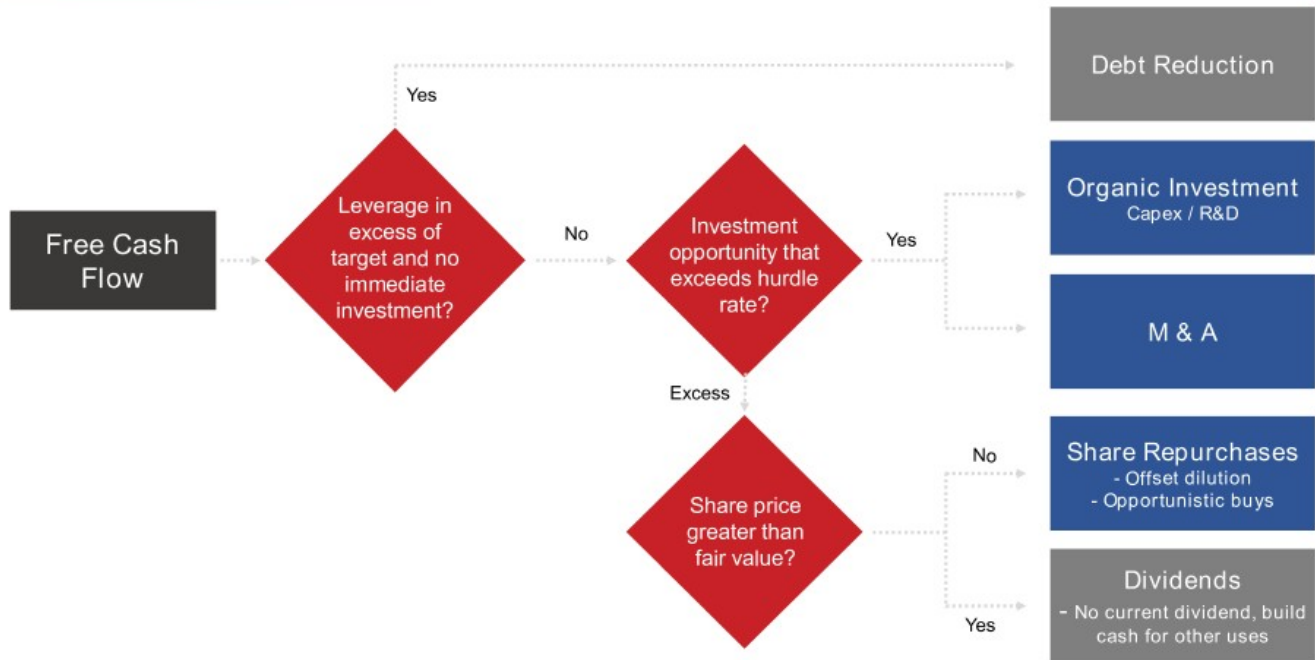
Free Cash Flow

Leverage in excess of target and no immediate investment?

Yes

Debt Reduction

No

Investment opportunity that exceeds hurdle rate?

Yes

Organic Investment
Capex / R&D

M & A

Excess

Share price greater than fair value?

No

Share Repurchases
- Offset dilution
- Opportunistic buys

Yes

Dividends
- No current dividend, build cash for other uses